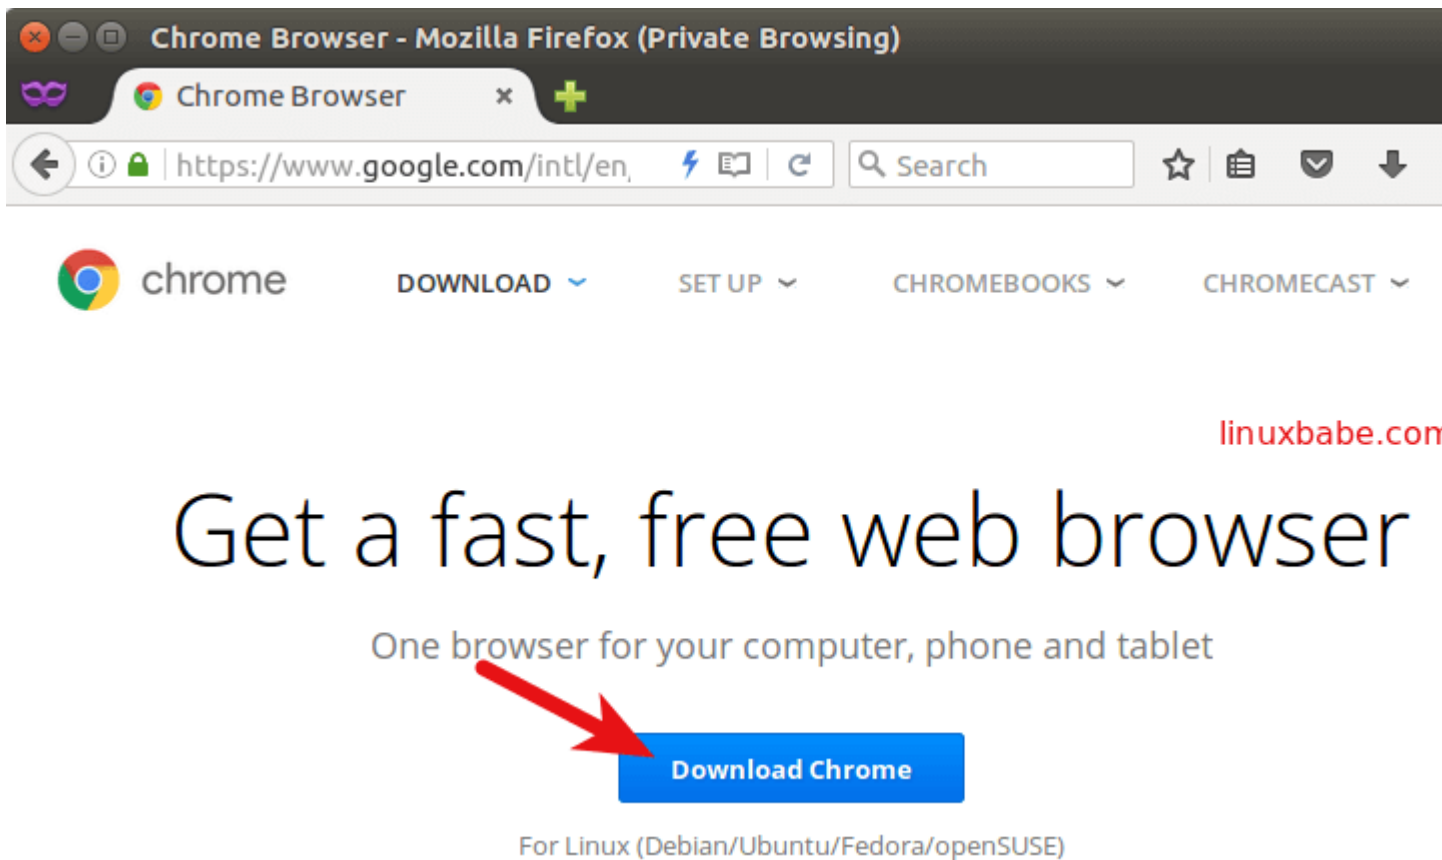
Chrome Browser - Mozilla Firefox (Private Browsing)

Chrome Browser ×

https://www.google.com/intl/en

Search

chrome DOWNLOAD SET UP CHROMEBOOKS CHROMECAST

linuxbabe.com

Get a fast, free web browser

One browser for your computer, phone and tablet

Download Chrome

For Linux (Debian/Ubuntu/Fedora/openSUSE)